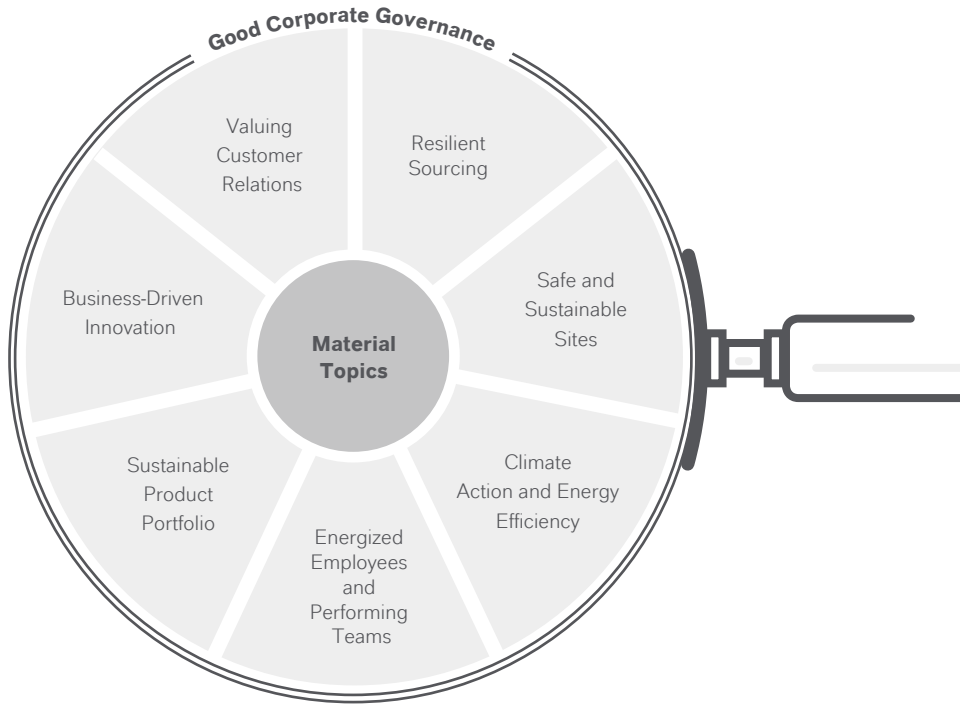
Good Corporate Governance

Valuing Customer Relations

Resilient Sourcing

Safe and Sustainable Sites

Climate Action and Energy Efficiency

Energized Employees and Performing Teams

Sustainable Product Portfolio

Business-Driven Innovation

Material Topics